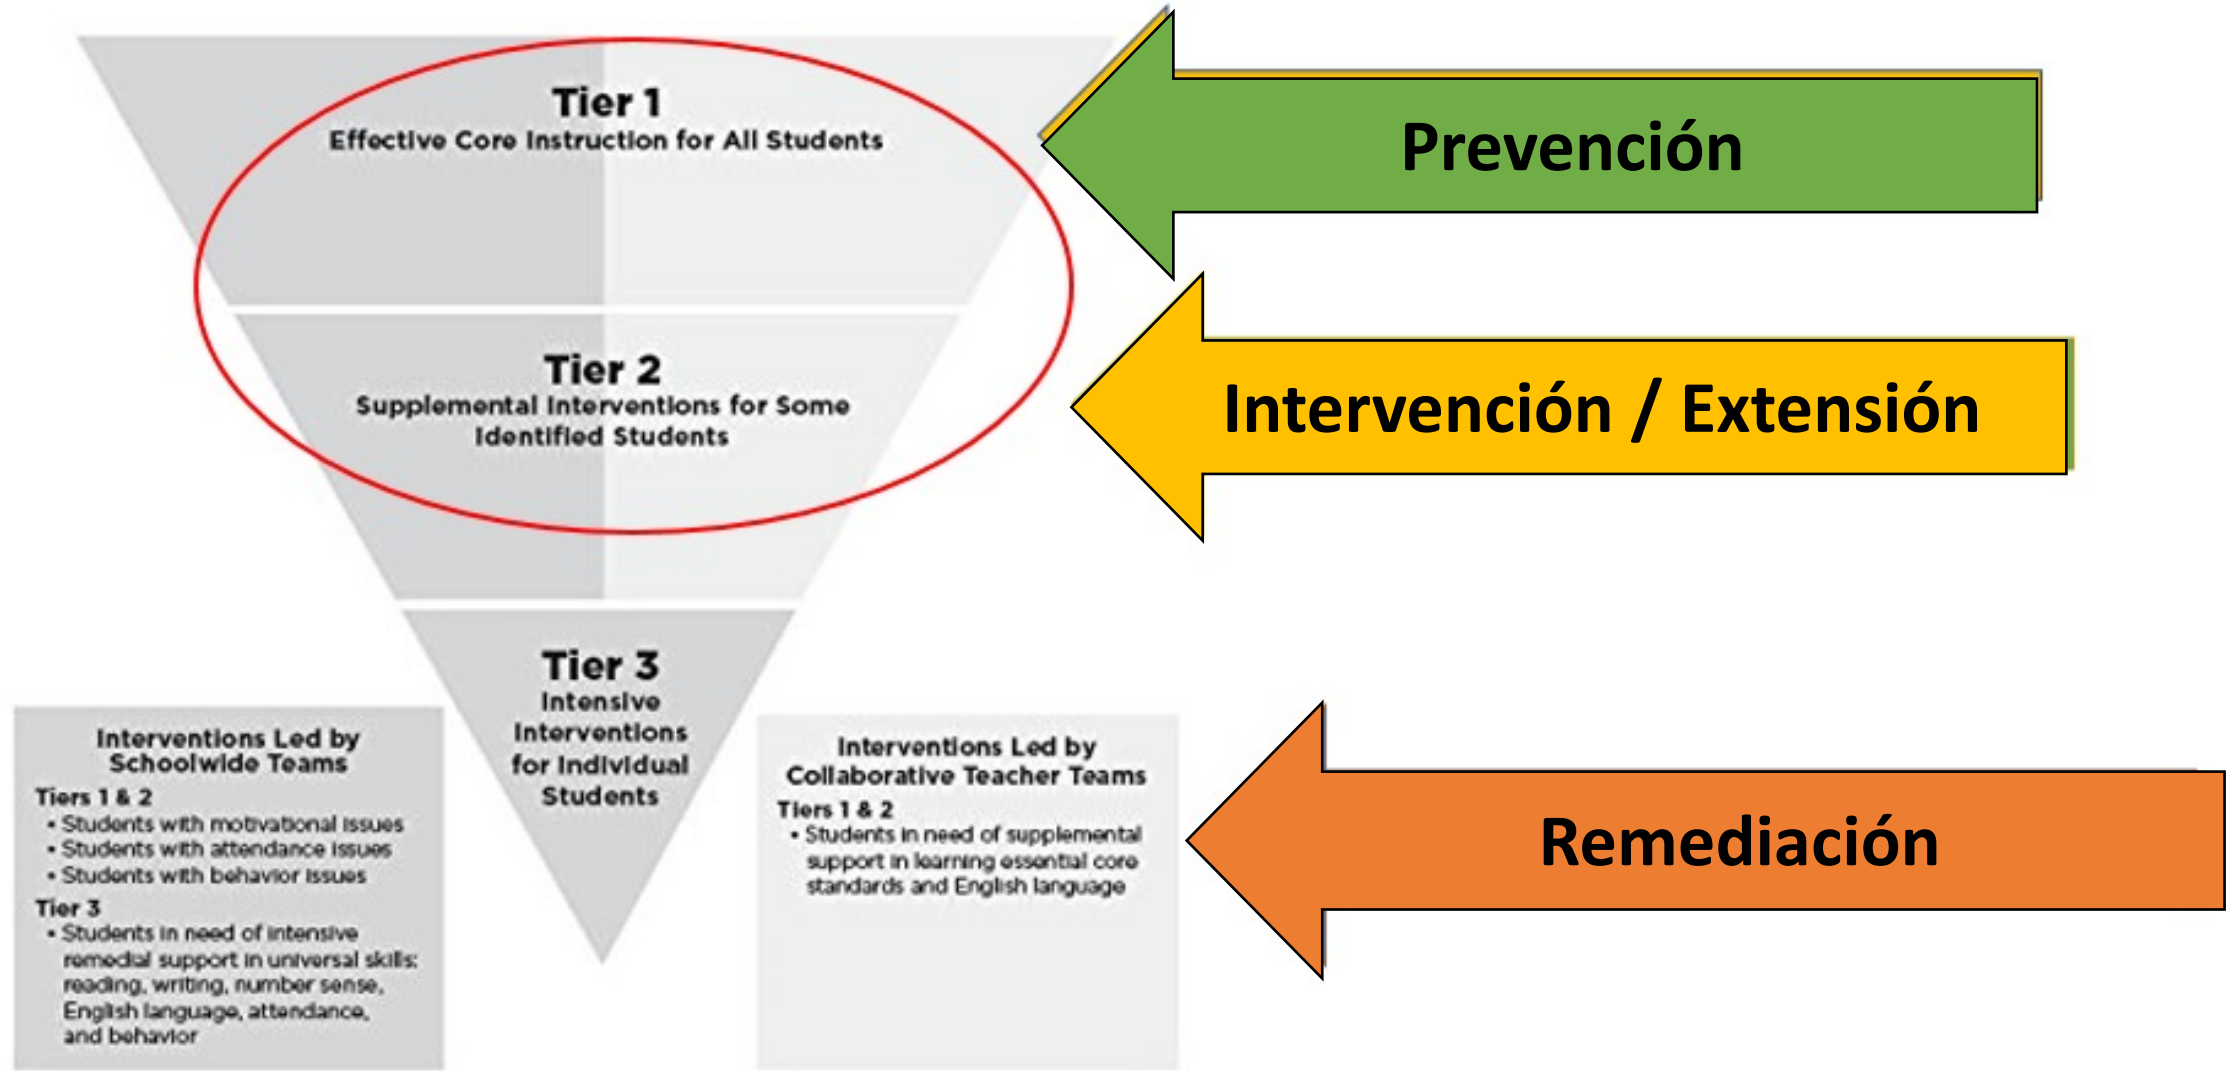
Tier 1
Effective Core Instruction for All Students

Prevención

Tier 2
Supplemental Interventions for Some Identified Students

Intervención / Extensión

Tier 3
Intensive Interventions for Individual Students

Interventions Led by Schoolwide Teams
Tiers 1 & 2
• Students with motivational issues
• Students with attendance issues
• Students with behavior issues
Tier 3
• Students in need of intensive remedial support in universal skills: reading, writing, number sense, English language, attendance, and behavior

Interventions Led by Collaborative Teacher Teams
Tiers 1 & 2
• Students in need of supplemental support in learning essential core standards and English language

Remediación